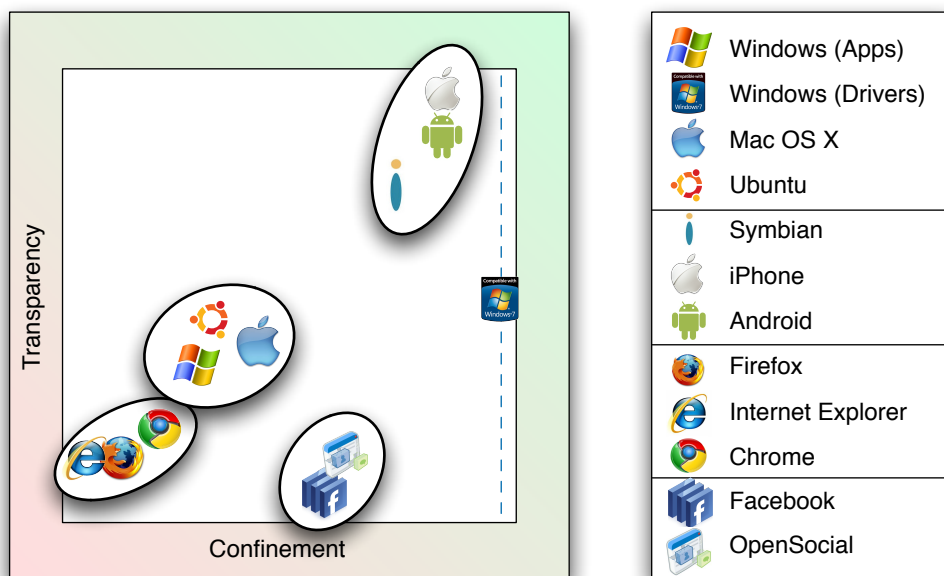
Transparency

Confinement

Compatible with Windows 7

| Windows (Apps) |
|---|
| Windows (Drivers) |
| Mac OS X |
| Ubuntu |
| Symbian |
| iPhone |
| Android |
| Firefox |
| Internet Explorer |
| Chrome |
| Facebook |
| OpenSocial |